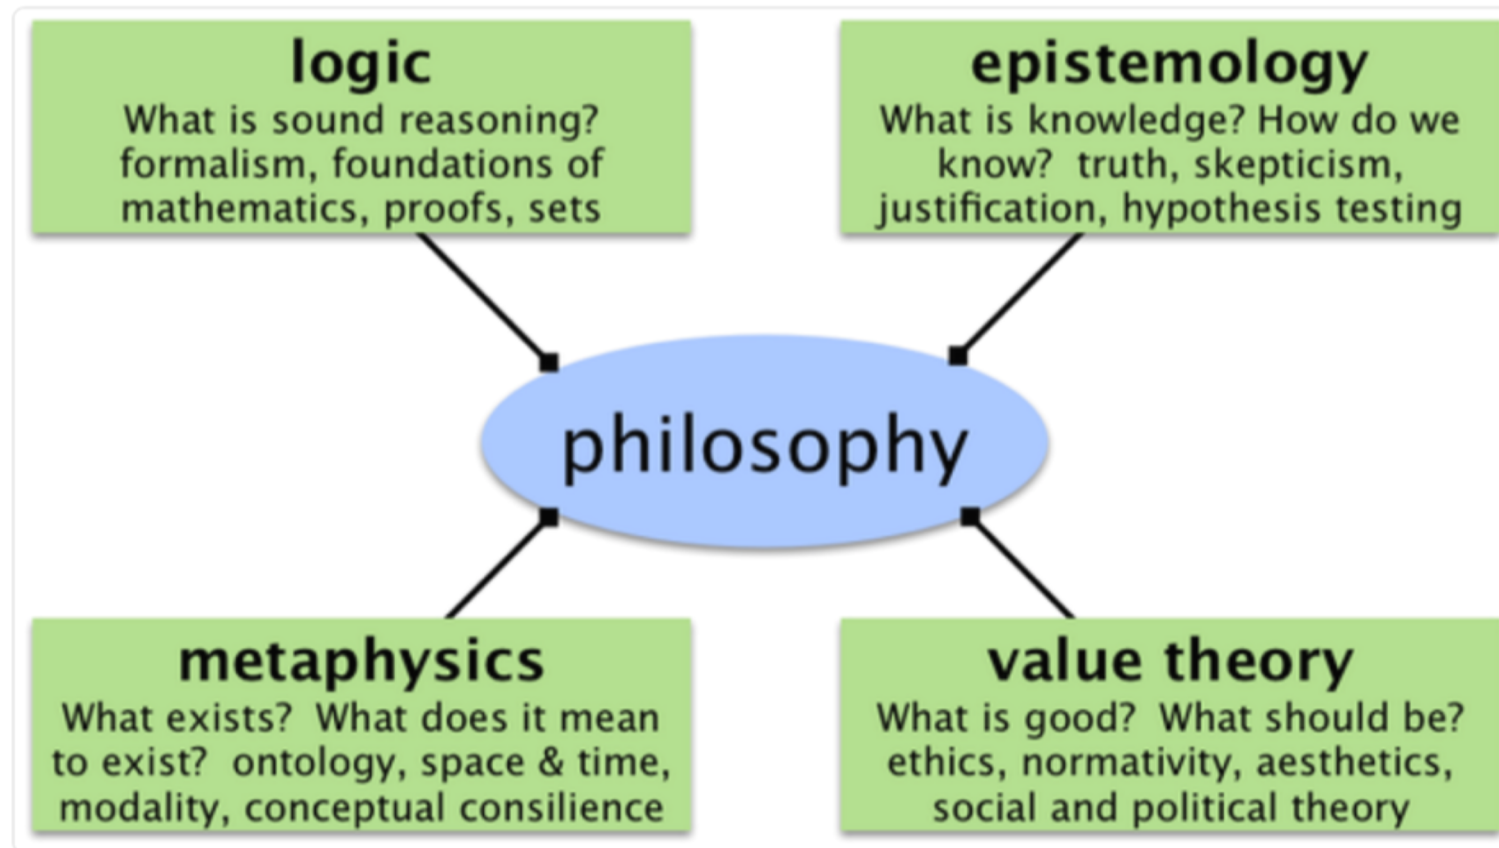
logic
What is sound reasoning? formalism, foundations of mathematics, proofs, sets

epistemology
What is knowledge? How do we know? truth, skepticism, justification, hypothesis testing

philosophy

metaphysics
What exists? What does it mean to exist? ontology, space & time, modality, conceptual consilience

value theory
What is good? What should be? ethics, normativity, aesthetics, social and political theory